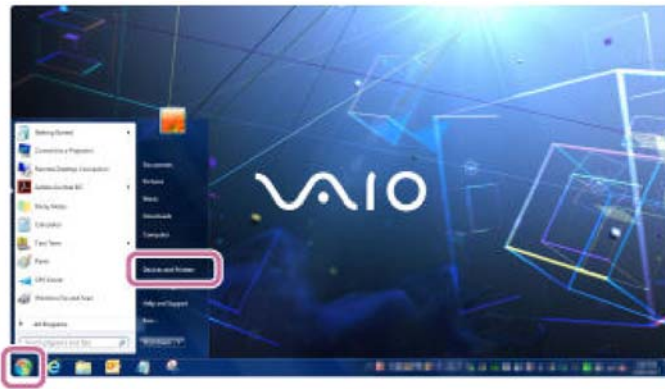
VAIO

Getting Started

Connect to a Projector

Remote Desktop Connection

Adobe Acrobat XI

Sticky Notes

Calculator

Fax Tools

Paint

XPS Viewer

Windows Fax and Scan

All Programs

Search programs and files

Documents

Pictures

Music

Downloads

Computer

Devices and Printers

Help and Support

Run...

Shut down